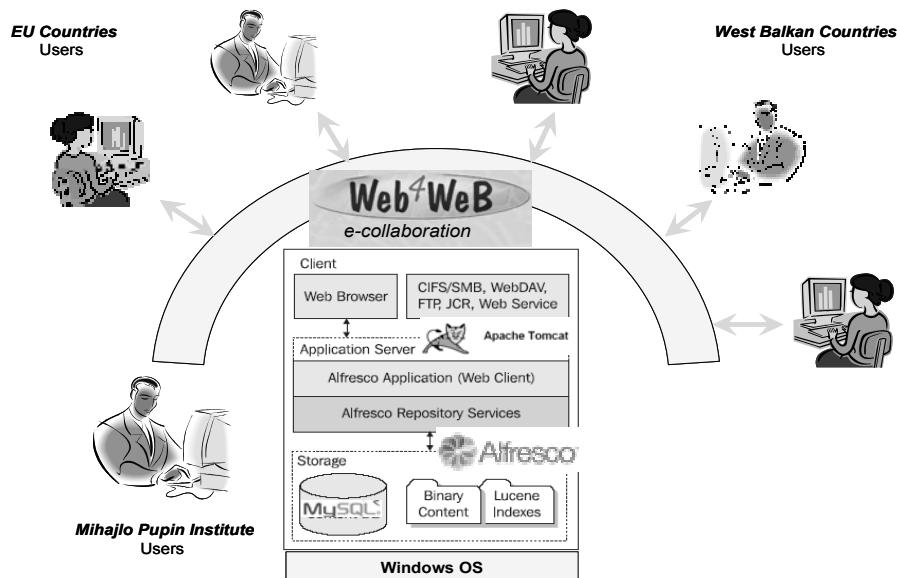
EU Countries
Users

West Balkan Countries
Users

Web4WeB
e-collaboration

Client

Web Browser

CIFS/SMB, WebDAV, FTP, JCR, Web Service

Apache Tomcat

Application Server

Alfresco Application (Web Client)

Alfresco Repository Services

Alfresco

Storage

MySQL

Binary Content

Lucene Indexes

Mihajlo Pupin Institute
Users

Windows OS